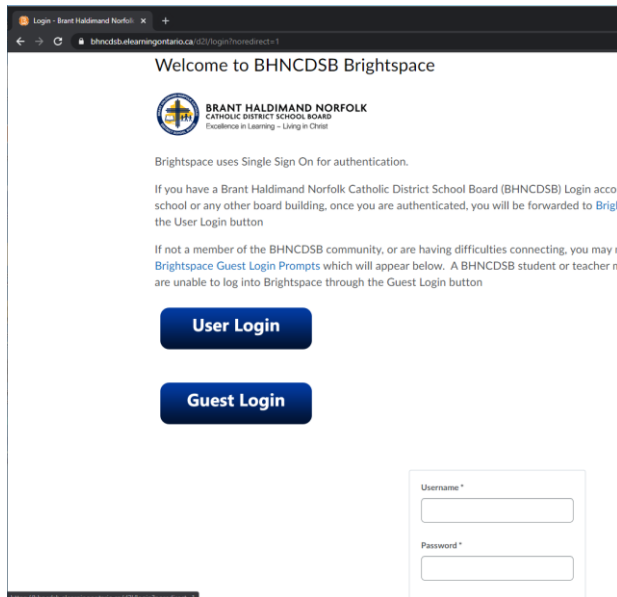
Login - Brant Haldimand Norfolk ×

bhncdsb.elearningontario.ca/d2l/login?noredirect=1

Welcome to BHNCDSB Brightspace

BRANT HALDIMAND NORFOLK
CATHOLIC DISTRICT SCHOOL BOARD
Excellence in Learning – Living in Christ

Brightspace uses Single Sign On for authentication.

If you have a Brant Haldimand Norfolk Catholic District School Board (BHNCDSB) Login acco school or any other board building, once you are authenticated, you will be forwarded to Brigh the User Login button

If not a member of the BHNCDSB community, or are having difficulties connecting, you may Brightspace Guest Login Prompts which will appear below. A BHNCDSB student or teacher m are unable to log into Brightspace through the Guest Login button

User Login

Guest Login

Username *

Password *